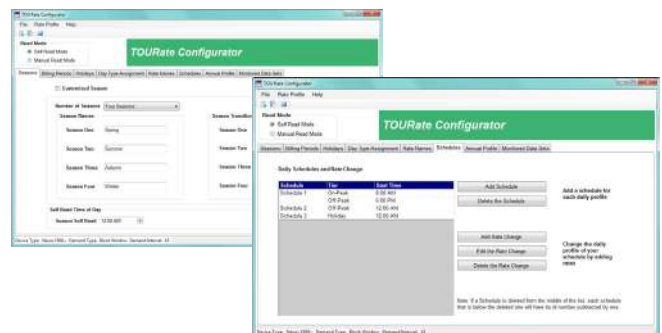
TOURate Configurator
File Rate Profile Help
Read Mode
Self Read Mode
Manual Read Mode
TOURate Configurator
Seasons Billing Periods Holidays Day Type Assignment Rate Names Schedules Annual Profile Monitored Data Sets
Customized Season
Number of Seasons Four Seasons
Season Names
Season One Spring
Season Two Summer
Season Three Autumn
Season Four Winter
Season Transition
Season One
Season Two
Season Three
Season Four
Self Read Time of Day
Season Self Read 12:00 AM
Device Type: Nexus 1500 Demand Type: Block Window Demand Interval: 15

TOU Rate Configurator
File Rate Profile Help
Read Mode
Self Read Mode
Manual Read Mode
TOURate Configurator
Seasons Billing Periods Holidays Day Type Assignment Rate Names Schedules Annual Profile Monitored Data Sets
Daily Schedules and Rate Change

| Schedule | Tier | Start Time |
|---|---|---|
| Schedule 1 | On-Peak | 8:00 AM |
|  | Off-Peak | 5:00 PM |
| Schedule 2 | Off-Peak | 12:00 AM |
| Schedule 3 | Holiday | 12:00 AM |

Add Schedule
Delete the Schedule
Add a schedule for each daily profile
Add Rate Change
Edit the Rate Change
Delete the Rate Change
Change the daily profile of your schedule by editing rates
Note: If a Schedule is deleted from the middle of the list, each schedule that is below the deleted one will have its id number subtracted by one.
Device Type: Nexus 1500 Demand Type: Block Window Demand Interval: 15